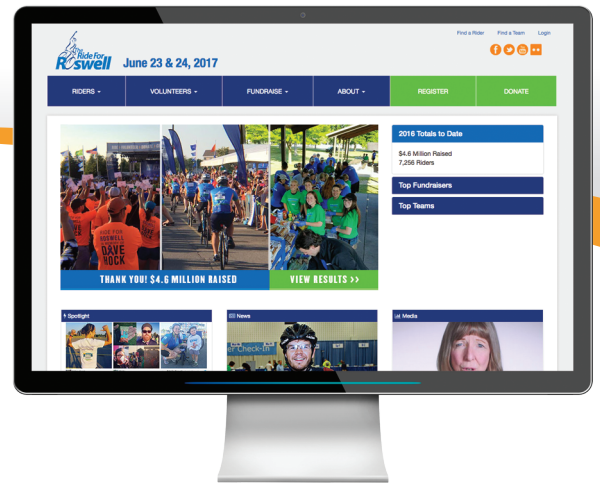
The Ride For Roswell June 23 & 24, 2017

Find a Rider Find a Team Login

RIDERS VOLUNTEERS FUNDRAISE ABOUT REGISTER DONATE

THANK YOU! $4.6 MILLION RAISED

VIEW RESULTS >>

2016 Totals to Date

$4.6 Million Raised
7,256 Riders

Top Fundraisers

Top Teams

Spotlight

News

Media

RIDE FOR ROSWELL DAVE HOCK

Check-In